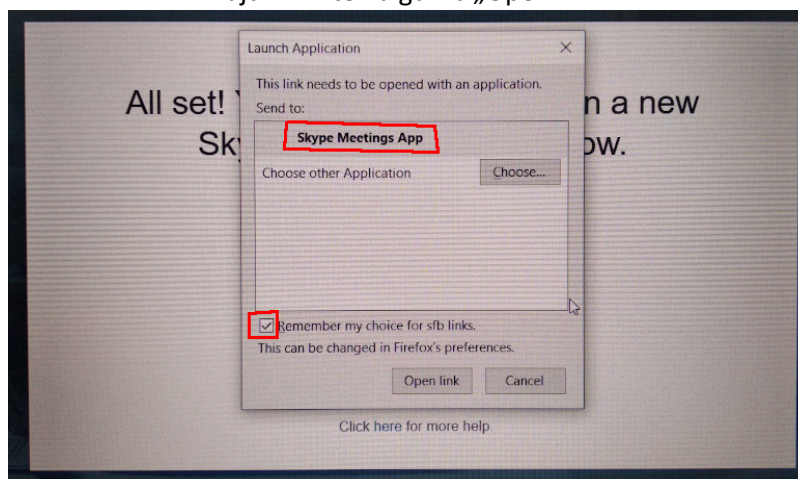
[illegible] „Open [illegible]

All set! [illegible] n a new
Sky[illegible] ow.

Launch Application

This link needs to be opened with an application.

Send to:

Skype Meetings App

Choose other Application

Choose...

Remember my choice for sfb links.

This can be changed in Firefox's preferences.

Open link

Cancel

Click here for more help.